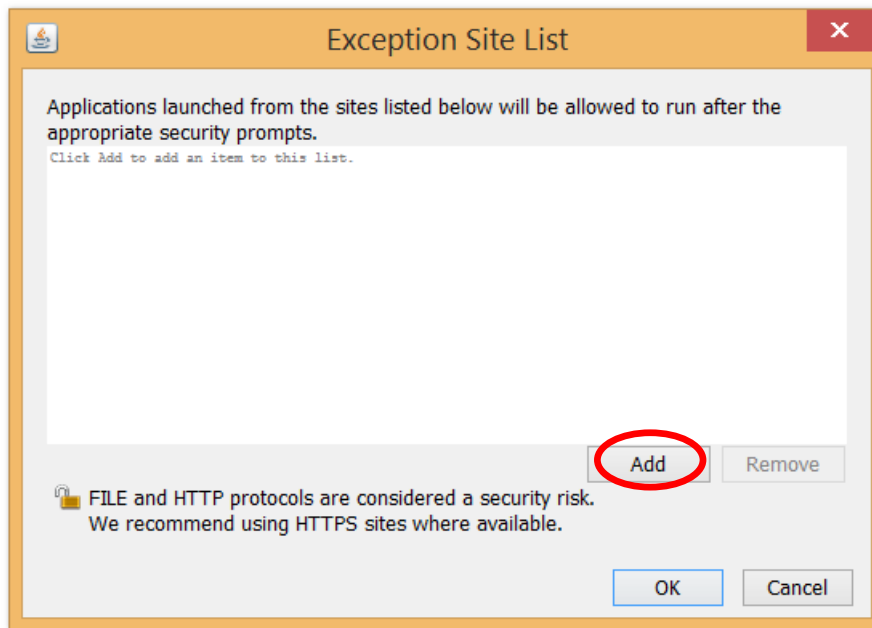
Exception Site List

Applications launched from the sites listed below will be allowed to run after the appropriate security prompts.

Click Add to add an item to this list.

Add

Remove

FILE and HTTP protocols are considered a security risk.
We recommend using HTTPS sites where available.

OK

Cancel